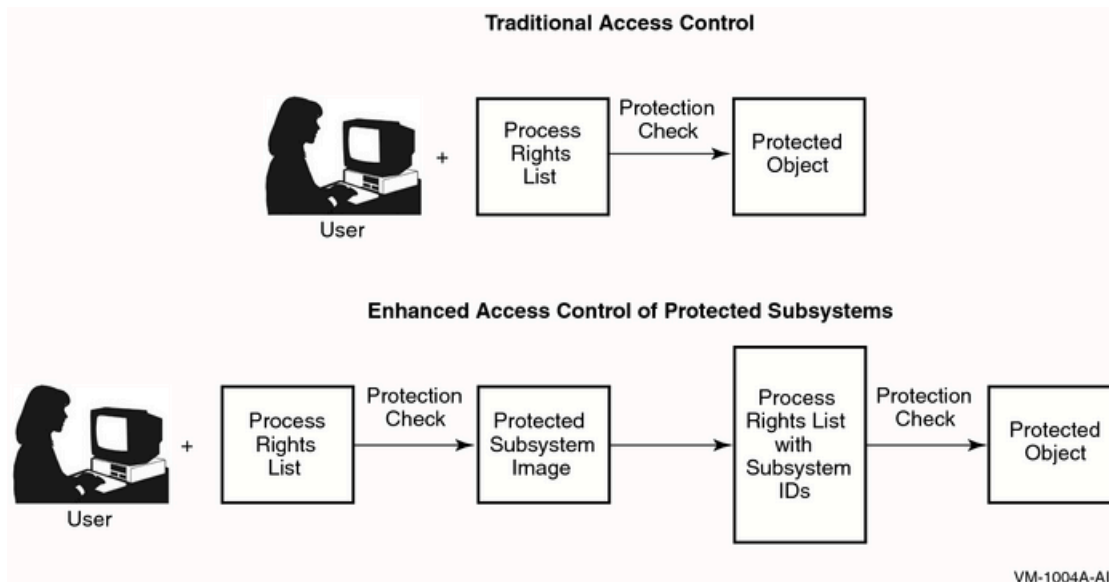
Traditional Access Control

User

+

Process Rights List

Protection Check

Protected Object

Enhanced Access Control of Protected Subsystems

User

+

Process Rights List

Protection Check

Protected Subsystem Image

Process Rights List with Subsystem IDs

Protection Check

Protected Object

VM-1004A-AI